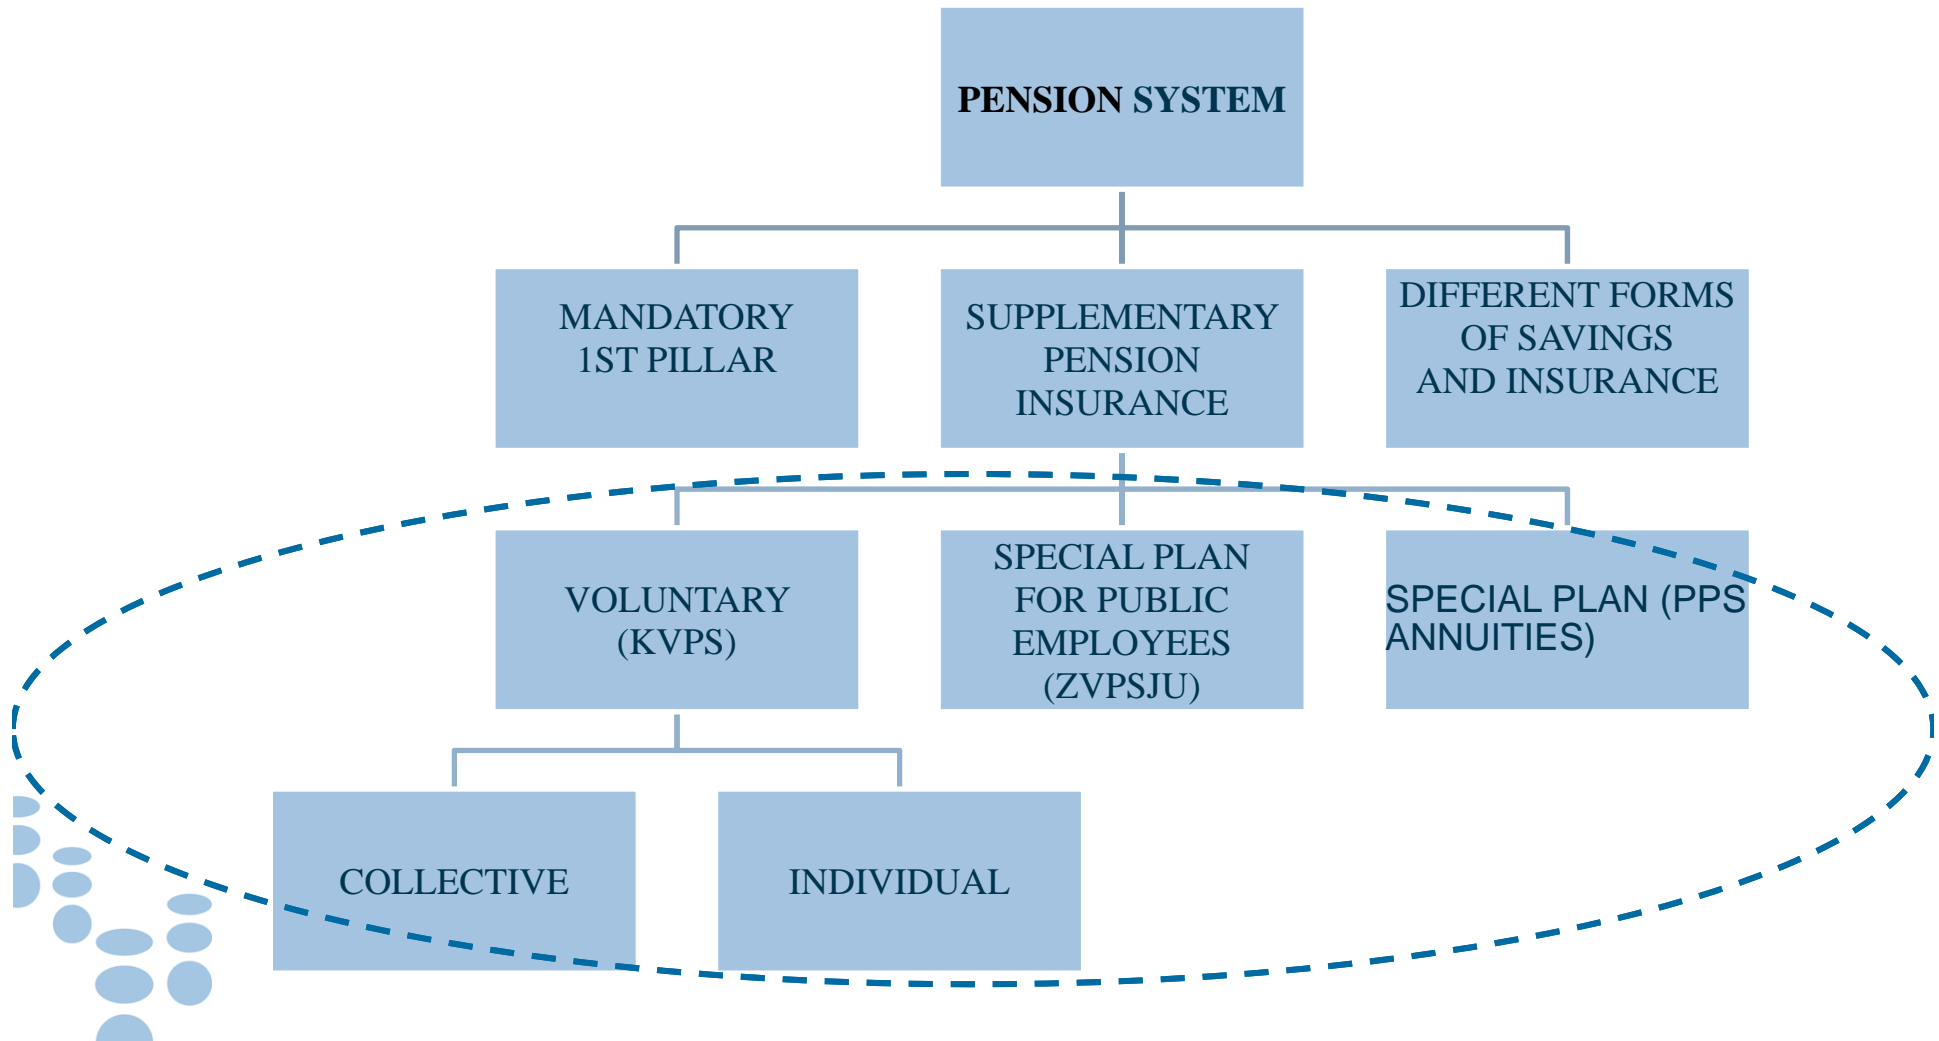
PENSION SYSTEM

MANDATORY 1ST PILLAR

SUPPLEMENTARY PENSION INSURANCE

DIFFERENT FORMS OF SAVINGS AND INSURANCE

VOLUNTARY (KVPS)

SPECIAL PLAN FOR PUBLIC EMPLOYEES (ZVPSJU)

SPECIAL PLAN (PPS ANNUITIES)

COLLECTIVE

INDIVIDUAL